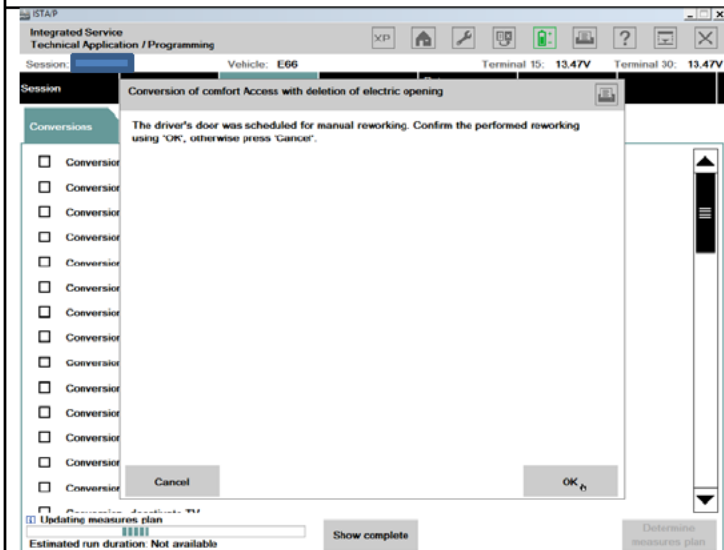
ISTA/P

Integrated Service
Technical Application / Programming

XP

Session: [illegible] Vehicle: E66 Terminal 15: 13.47V Terminal 30: 13.47V

Session

Conversion of comfort Access with deletion of electric opening

The driver's door was scheduled for manual reworking. Confirm the performed reworking using "OK", otherwise press "Cancel".

Conversions

Conversion
Conversion
Conversion
Conversion
Conversion
Conversion
Conversion
Conversion
Conversion
Conversion
Conversion
Conversion
Conversion
Conversion

Cancel

OK

Updating measures plan

Estimated run duration: Not available

Show complete

Determine measures plan